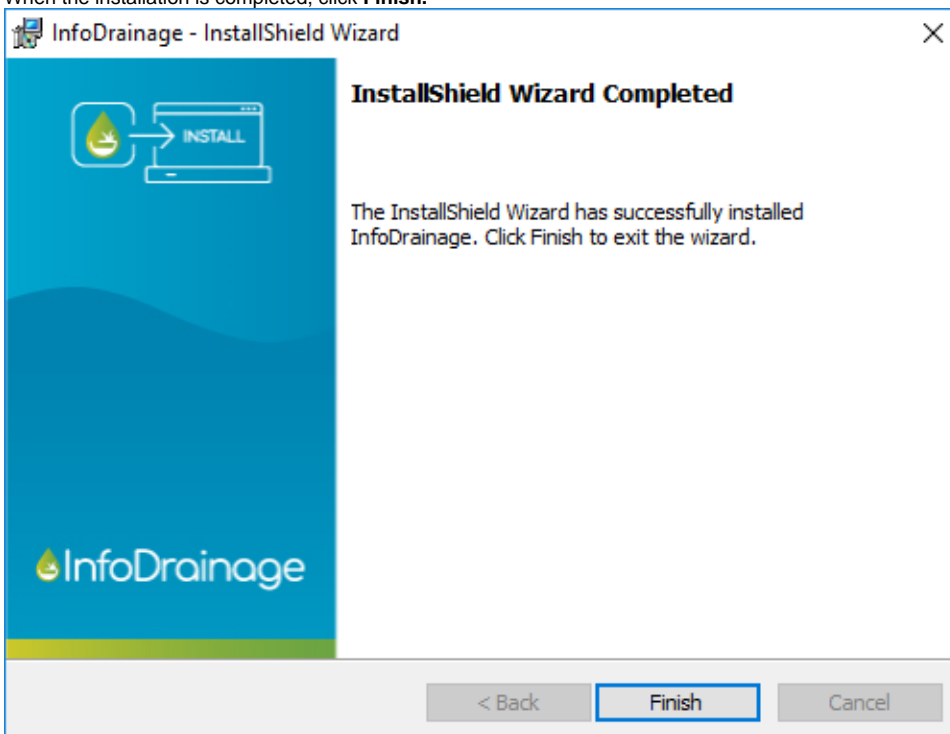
When the installation is completed, click **Finish.**

InfoDrainage - InstallShield Wizard

×

INSTALL

InfoDrainage

**InstallShield Wizard Completed**

The InstallShield Wizard has successfully installed InfoDrainage. Click Finish to exit the wizard.

< Back

Finish

Cancel